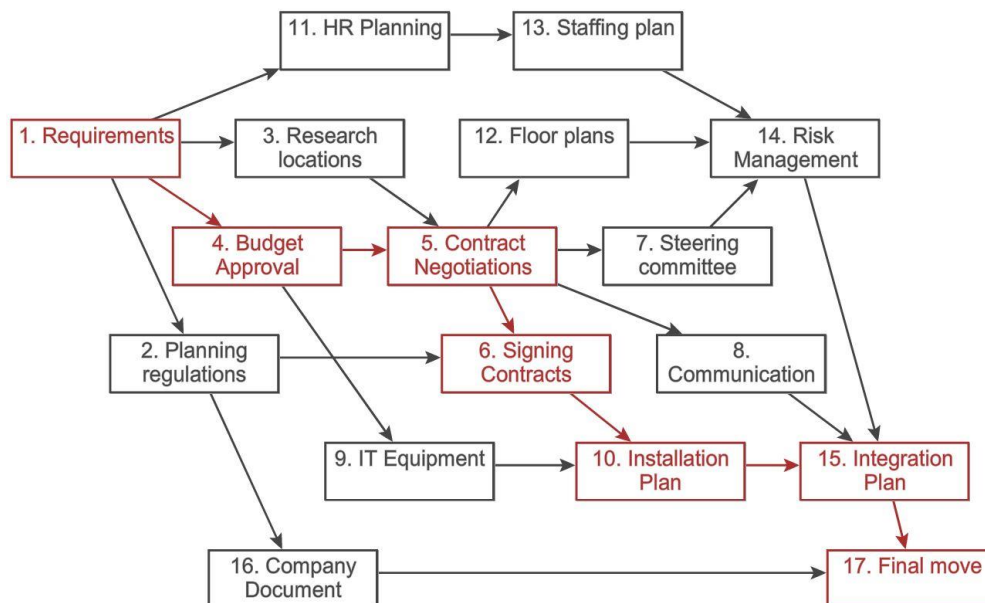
11. HR Planning

13. Staffing plan

1. Requirements

3. Research locations

12. Floor plans

14. Risk Management

4. Budget Approval

5. Contract Negotiations

7. Steering committee

2. Planning regulations

6. Signing Contracts

8. Communication

9. IT Equipment

10. Installation Plan

15. Integration Plan

16. Company Document

17. Final move